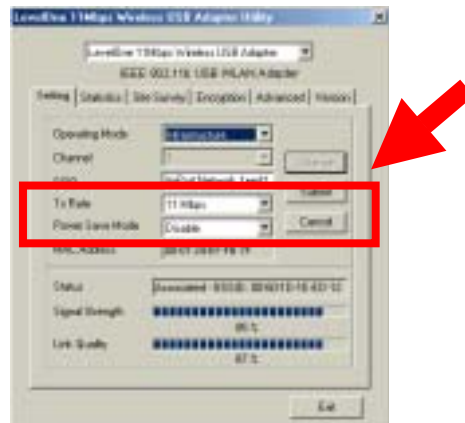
LevelOne 11Mbps Wireless USB Adapter Utility

LevelOne 11Mbps Wireless USB Adapter

IEEE 802.11b USB WLAN Adapter

Setting | Statistics | Site Survey | Encryption | Advanced | Version

Operating Mode | Infrastructure

Channel | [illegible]

SSID | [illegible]

Tx Rate | 11 Mbps

Power Save Mode | Disable

MAC Address | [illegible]

Change

Submit

Cancel

Status | Associated - BSSID: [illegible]

Signal Strength

85 %

Link Quality

87 %

Exit